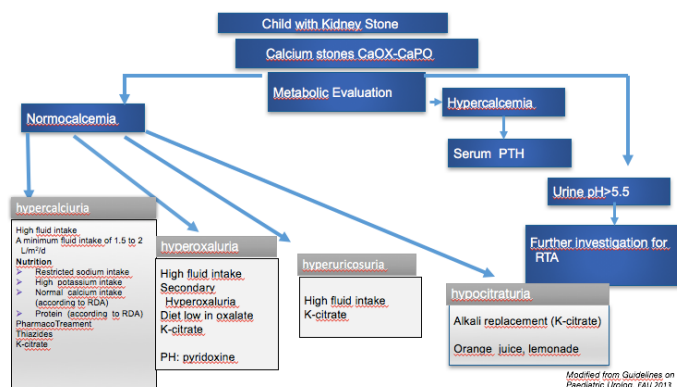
Child with Kidney Stone

Calcium stones CaOX-CaPO

Metabolic Evaluation

Normocalcemia

Hypercalcemia

Serum PTH

Urine pH>5.5

Further investigation for RTA

hypercalciuria

High fluid intake
A minimum fluid intake of 1.5 to 2 L/m²/d
Nutrition
Restricted sodium intake
High potassium intake
Normal calcium intake (according to RDA)
Protein (according to RDA)
PharmacoTreament
Thiazides
K-citrate

hyperoxaluria

High fluid intake
Secondary Hyperoxaluria
Diet low in oxalate
K-citrate

PH: pyridoxine

hyperuricosuria

High fluid intake
K-citrate

hypocitraturia

Alkali replacement (K-citrate)

Orange juice, lemonade

Modified from Guidelines on Paediatric Urology, EAU 2013